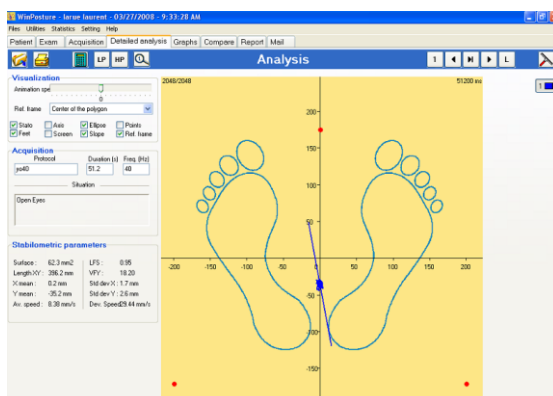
WinPosture - larae laurent - 03/27/2008 - 9:33:28 AM

Files Utilities Statistics Setting Help

Patient | Exam | Acquisition | Detailed analysis | Graphs | Compare | Report | Mail

LP HP

Analysis

1 | ◀ | ▶ | R | L

1

Visualization

Animation spe

0

Ref. frame Center of the polygon

Stato Axis Ellipse Points
Feet Screen Slope Ref. frame

Acquisition

| Protocol | Duration (s) | Freq. (Hz) |
|---|---|---|
| ps40 | 51.2 | 40 |

Situation

Open Eyes

Stabilometric parameters

Surface : 62.3 mm2 LFS : 0.95
Length XY : 396.2 mm VFY : 18.20
X mean : 0.2 mm Std dev X : 1.7 mm
Y mean : -35.2 mm Std dev Y : 2.6 mm
Av. speed : 8.38 mm/s Dev. Speed 29.44 mm/s

2048/2048

51200 ms

200

150

100

50

0

-50

-100

-150

-200 -150 -100 -50 0 50 100 150 200